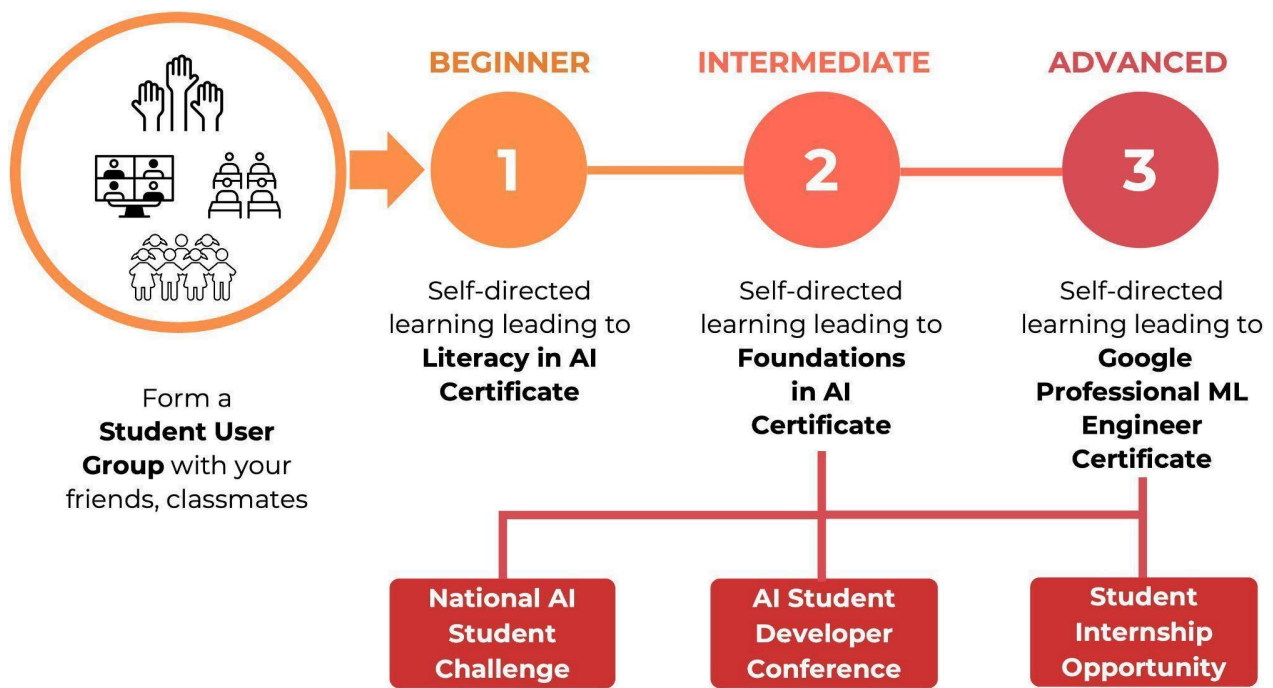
Form a **Student User Group** with your friends, classmates

BEGINNER

1

Self-directed learning leading to **Literacy in AI Certificate**

INTERMEDIATE

2

Self-directed learning leading to **Foundations in AI Certificate**

ADVANCED

3

Self-directed learning leading to **Google Professional ML Engineer Certificate**

National AI Student Challenge

AI Student Developer Conference

Student Internship Opportunity